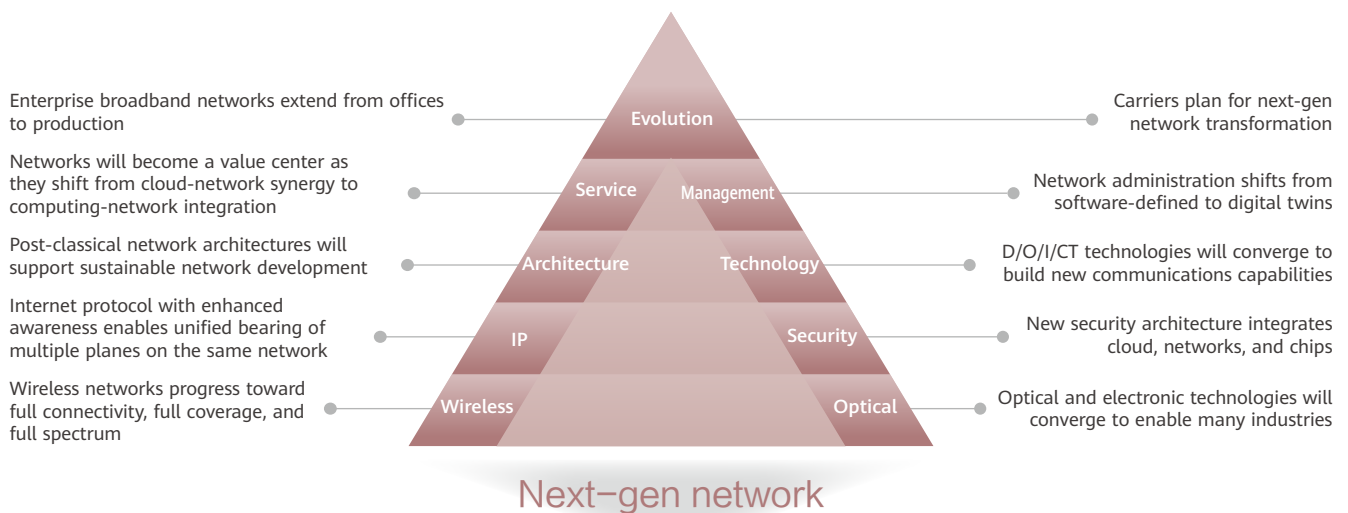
Enterprise broadband networks extend from offices to production

Evolution

Carriers plan for next-gen network transformation

Networks will become a value center as they shift from cloud-network synergy to computing-network integration

Service

Management

Network administration shifts from software-defined to digital twins

Post-classical network architectures will support sustainable network development

Architecture

Technology

D/O/I/CT technologies will converge to build new communications capabilities

Internet protocol with enhanced awareness enables unified bearing of multiple planes on the same network

IP

Security

New security architecture integrates cloud, networks, and chips

Wireless networks progress toward full connectivity, full coverage, and full spectrum

Wireless

Optical

Optical and electronic technologies will converge to enable many industries

Next−gen network